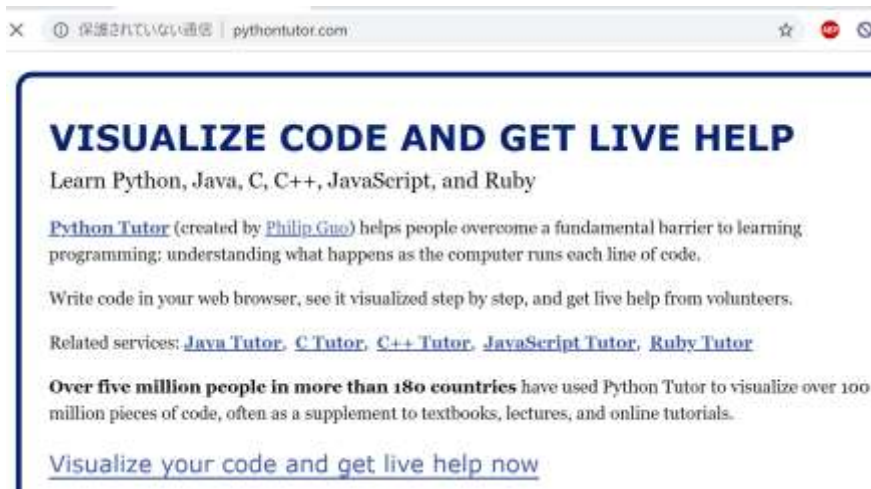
保護されていない通信 | pythontutor.com

VISUALIZE CODE AND GET LIVE HELP

Learn Python, Java, C, C++, JavaScript, and Ruby

Python Tutor (created by Philip Guo) helps people overcome a fundamental barrier to learning programming: understanding what happens as the computer runs each line of code.

Write code in your web browser, see it visualized step by step, and get live help from volunteers.

Related services: Java Tutor, C Tutor, C++ Tutor, JavaScript Tutor, Ruby Tutor

Over five million people in more than 180 countries have used Python Tutor to visualize over 100 million pieces of code, often as a supplement to textbooks, lectures, and online tutorials.

Visualize your code and get live help now